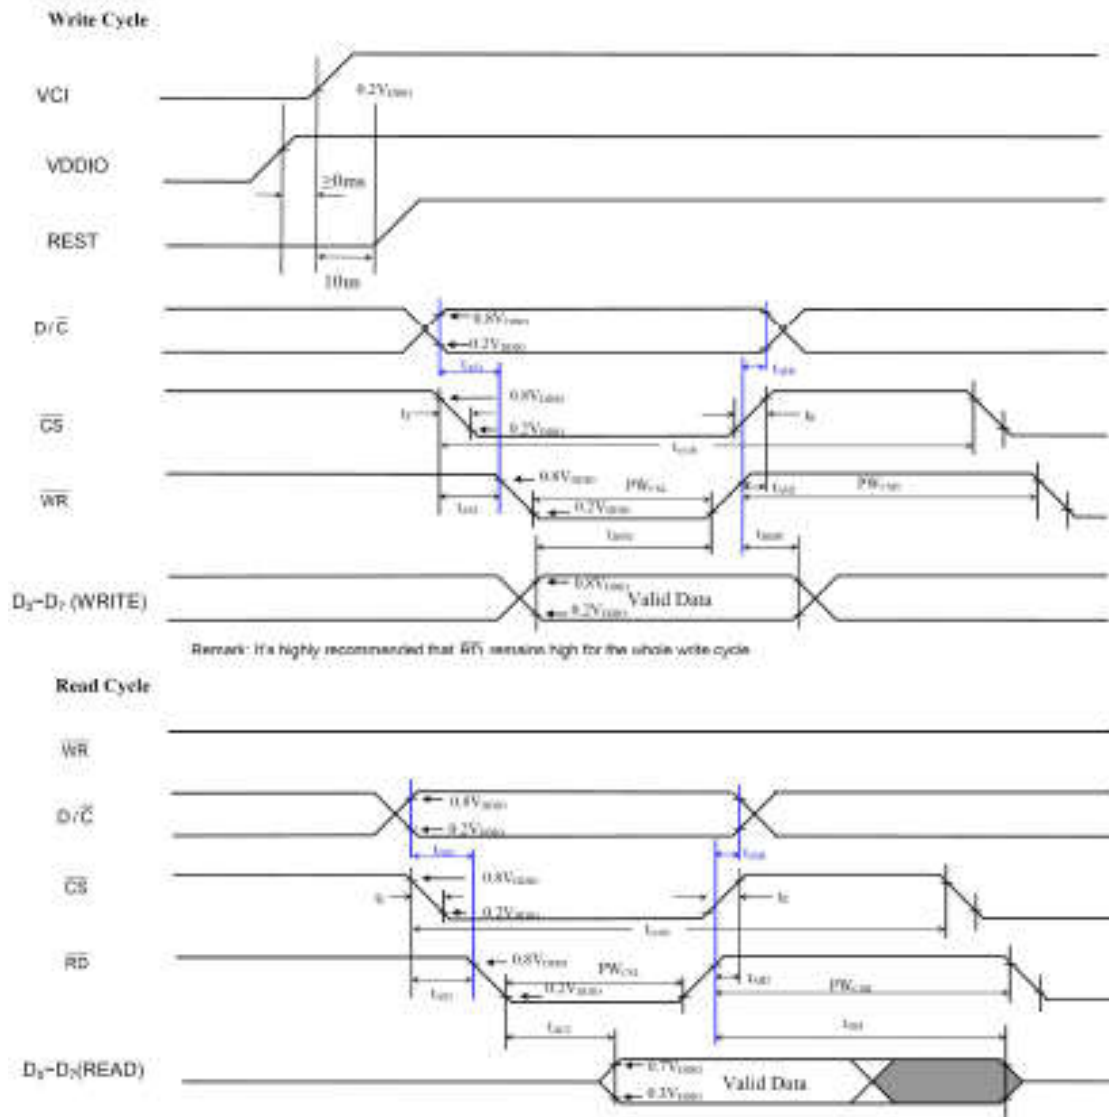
Write Cycle

VCI

0.2V$_{DDIO}$

VDDIO

≥0ms

REST

10ms

D/$\overline{C}$

0.8V$_{DDIO}$

0.2V$_{DDIO}$

t$_{AS}$

t$_{AH}$

$\overline{CS}$

0.8V$_{DDIO}$

t$_{F}$

0.2V$_{DDIO}$

t$_{R}$

t$_{CYC}$

$\overline{WR}$

0.8V$_{DDIO}$

PW$_{CSL}$

t$_{CSF}$

PW$_{CSH}$

t$_{CS}$

0.2V$_{DDIO}$

t$_{DSW}$

t$_{DHW}$

D$_0$-D$_7$ (WRITE)

0.8V$_{DDIO}$

Valid Data

0.2V$_{DDIO}$

Remark: It's highly recommended that $\overline{RD}$ remains high for the whole write cycle

Read Cycle

$\overline{WR}$

D/$\overline{C}$

0.8V$_{DDIO}$

0.2V$_{DDIO}$

t$_{AS}$

t$_{AH}$

$\overline{CS}$

0.8V$_{DDIO}$

t$_{F}$

t$_{R}$

0.2V$_{DDIO}$

t$_{CYC}$

$\overline{RD}$

0.8V$_{DDIO}$

PW$_{CSL}$

t$_{CSF}$

PW$_{CSH}$

t$_{CS}$

0.2V$_{DDIO}$

t$_{ACC}$

t$_{OH}$

D$_0$-D$_7$(READ)

0.7V$_{DDIO}$

Valid Data

0.3V$_{DDIO}$